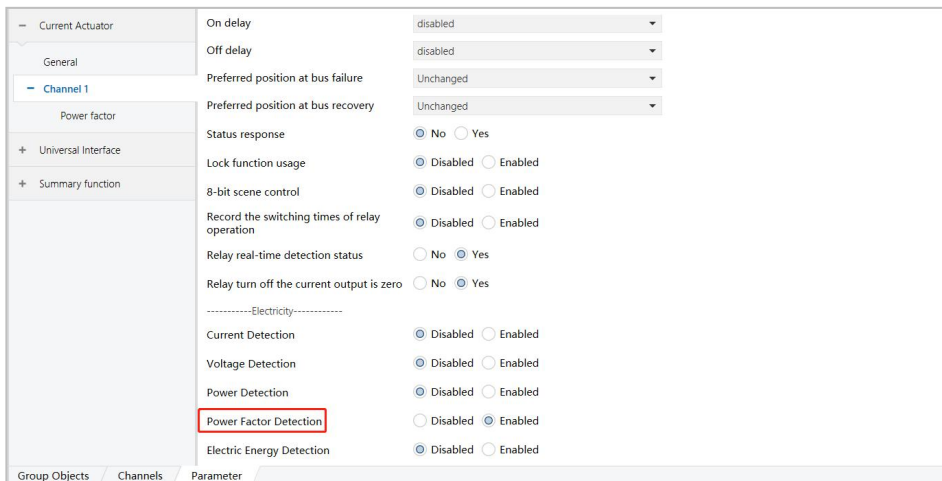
− Current Actuator
General
− Channel 1
Power factor
+ Universal Interface
+ Summary function

On delay | disabled
Off delay | disabled
Preferred position at bus failure | Unchanged
Preferred position at bus recovery | Unchanged
Status response | No Yes
Lock function usage | Disabled Enabled
8-bit scene control | Disabled Enabled
Record the switching times of relay operation | Disabled Enabled
Relay real-time detection status | No Yes
Relay turn off the current output is zero | No Yes
-----------Electricity------------
Current Detection | Disabled Enabled
Voltage Detection | Disabled Enabled
Power Detection | Disabled Enabled
Power Factor Detection | Disabled Enabled
Electric Energy Detection | Disabled Enabled

Group Objects | Channels | Parameter